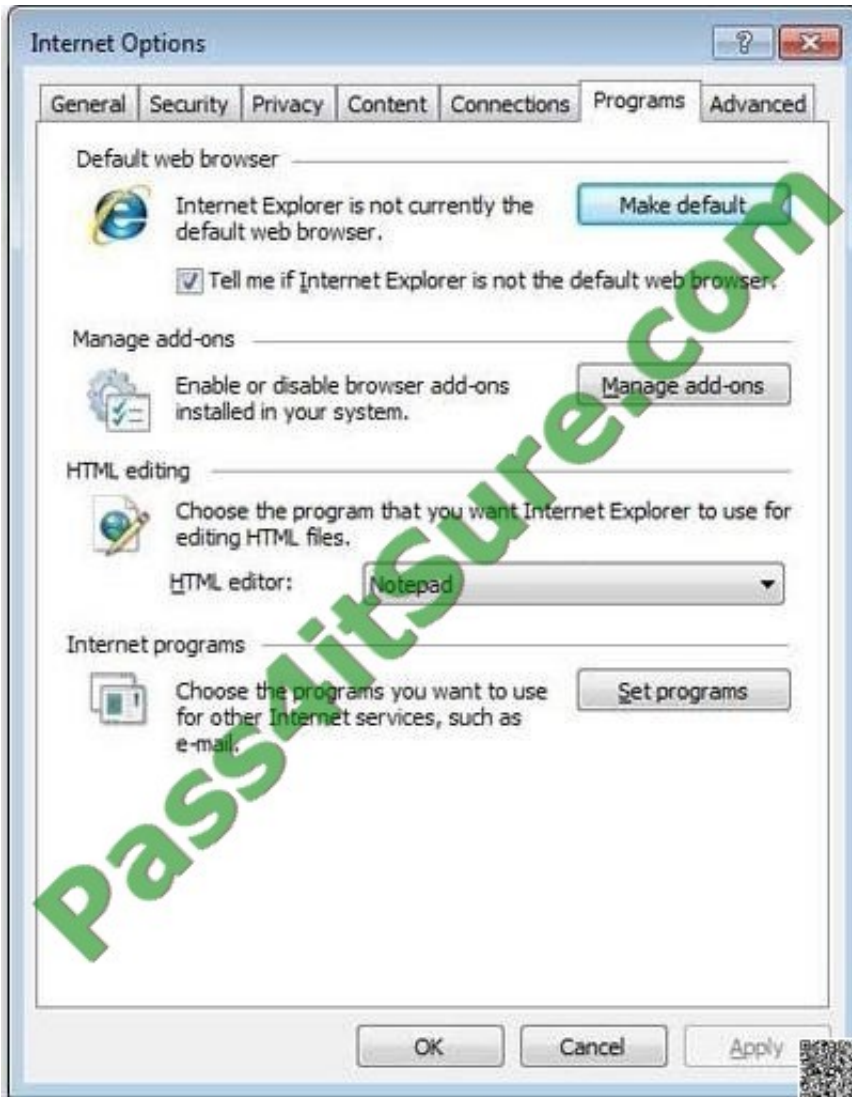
Internet Options

?

General | Security | Privacy | Content | Connections | Programs | Advanced

Default web browser

Internet Explorer is not currently the default web browser.

Make default

Tell me if Internet Explorer is not the default web browser.

Manage add-ons

Enable or disable browser add-ons installed in your system.

Manage add-ons

HTML editing

Choose the program that you want Internet Explorer to use for editing HTML files.

HTML editor: Notepad

Internet programs

Choose the programs you want to use for other Internet services, such as e-mail.

Set programs

OK Cancel Apply

Pass4itSure.com